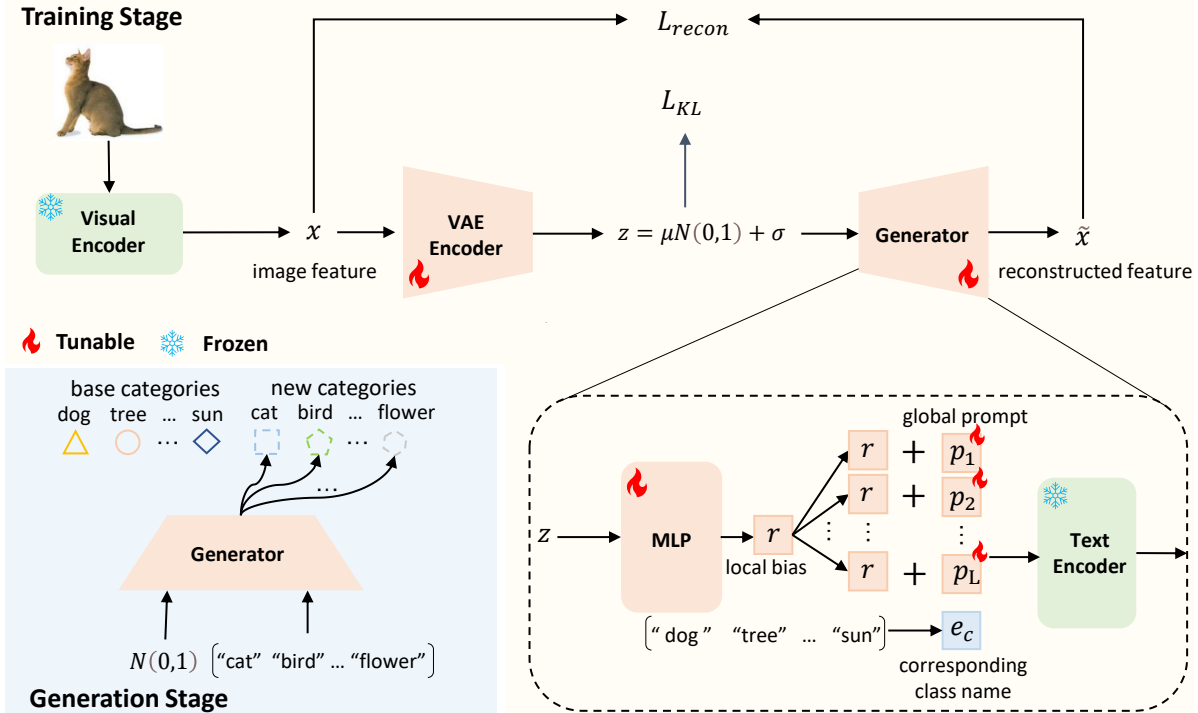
Training Stage

$L_{recon}$

$L_{KL}$

Visual Encoder

$x$

image feature

VAE Encoder

$z = \mu N(0,1) + \sigma$

Generator

$\tilde{x}$

reconstructed feature

Tunable Frozen

base categories
dog tree … sun

new categories
cat bird … flower

…

Generator

$N(0,1)$ {"cat" "bird" … "flower"}

Generation Stage

$z$

MLP

$r$

local bias

global prompt

$r$ + $p_1$

$r$ + $p_2$

⋮ ⋮ ⋮

$r$ + $p_L$

Text Encoder

{" dog " "tree" … "sun"}

$e_c$

corresponding class name